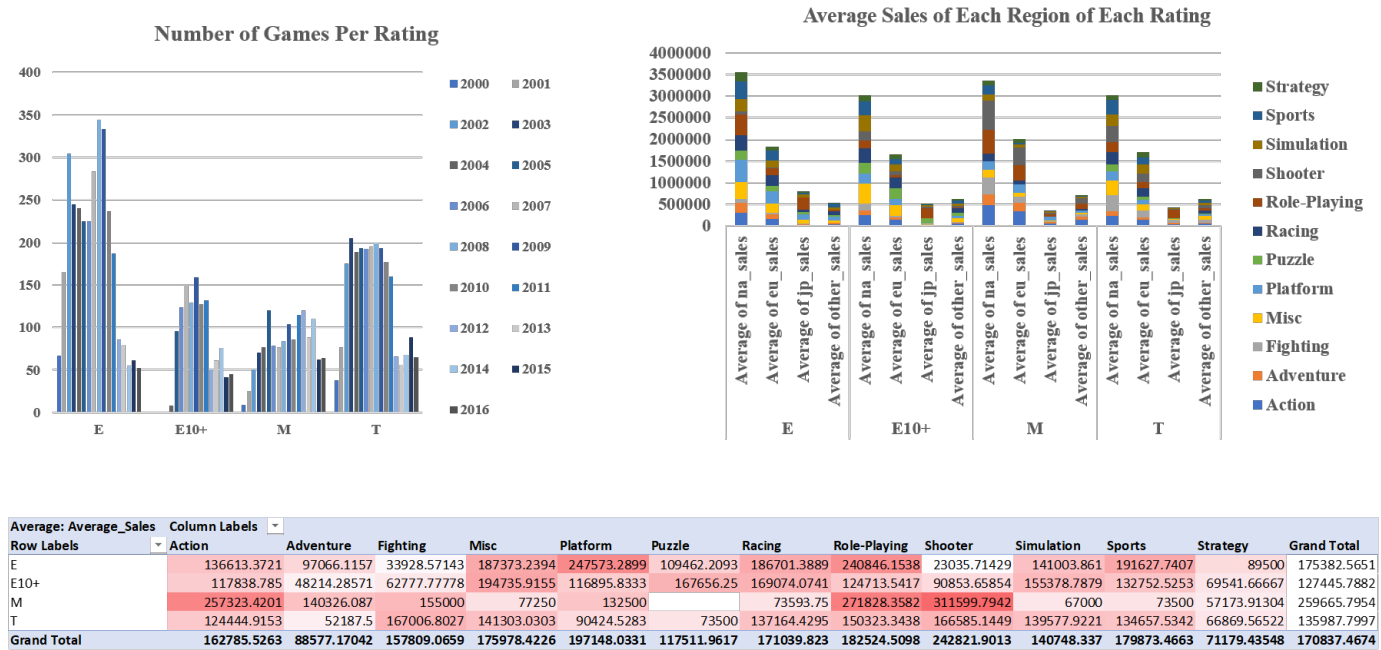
Number of Games Per Rating

400
350
300
250
200
150
100
50
0

E
E10+
M
T

2000
2001
2002
2003
2004
2005
2006
2007
2008
2009
2010
2011
2012
2013
2014
2015
2016

Average Sales of Each Region of Each Rating

4000000
3500000
3000000
2500000
2000000
1500000
1000000
500000
0

Average of na_sales
Average of eu_sales
Average of jp_sales
Average of other_sales
Average of na_sales
Average of eu_sales
Average of jp_sales
Average of other_sales
Average of na_sales
Average of eu_sales
Average of jp_sales
Average of other_sales
Average of na_sales
Average of eu_sales
Average of jp_sales
Average of other_sales

E
E10+
M
T

Strategy
Sports
Simulation
Shooter
Role-Playing
Racing
Puzzle
Platform
Misc
Fighting
Adventure
Action

| Average: Average_Sales | Column Labels | | | | | | | | | | | | |
|---|---|---|---|---|---|---|---|---|---|---|---|---|---|
| Row Labels | Action | Adventure | Fighting | Misc | Platform | Puzzle | Racing | Role-Playing | Shooter | Simulation | Sports | Strategy | Grand Total |
| E | 136613.3721 | 97066.1157 | 33928.57143 | 187373.2394 | 247573.2899 | 109462.2093 | 186701.3889 | 240846.1538 | 23035.71429 | 141003.861 | 191627.7407 | 89500 | 175382.5651 |
| E10+ | 117838.785 | 48214.28571 | 62777.77778 | 194735.9155 | 116895.8333 | 167656.25 | 169074.0741 | 124713.5417 | 90853.65854 | 155378.7879 | 132752.5253 | 69541.66667 | 127445.7882 |
| M | 257323.4201 | 140326.087 | 155000 | 77250 | 132500 | | 73593.75 | 271828.3582 | 311599.7942 | 67000 | 73500 | 57173.91304 | 259665.7954 |
| T | 124444.9153 | 52187.5 | 167006.8027 | 141303.0303 | 90424.5283 | 73500 | 137164.4295 | 150323.3438 | 166585.1449 | 139577.9221 | 134657.5342 | 66869.56522 | 135987.7997 |
| Grand Total | 162785.5263 | 88577.17042 | 157809.0659 | 175978.4226 | 197148.0331 | 117511.9617 | 171039.823 | 182524.5098 | 242821.9013 | 140748.337 | 179873.4663 | 71179.43548 | 170837.4674 |